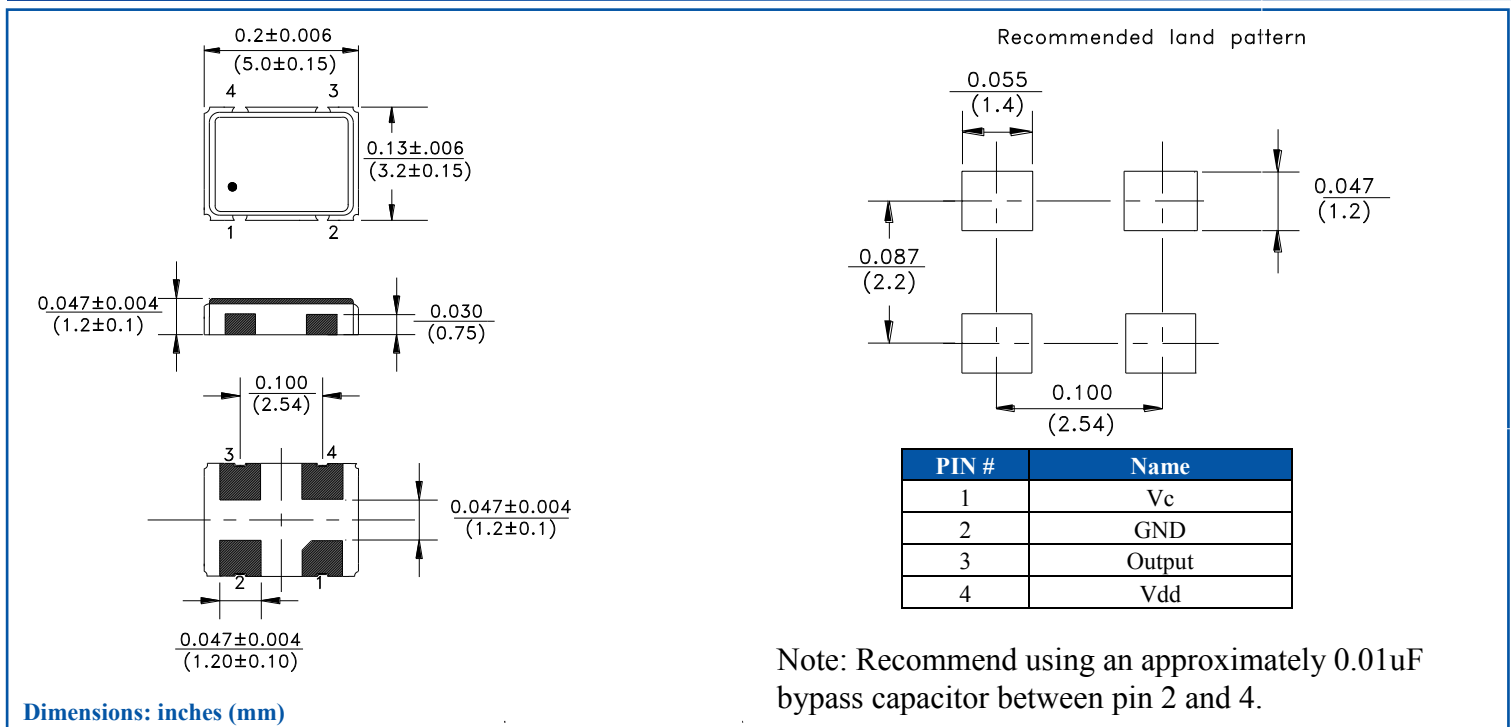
0.2±0.006
(5.0±0.15)

4 3

0.13±.006
(3.2±0.15)

1 2

0.047±0.004
(1.2±0.1)

0.030
(0.75)

0.100
(2.54)

3 4

0.047±0.004
(1.2±0.1)

2 1

0.047±0.004
(1.20±0.10)

Dimensions: inches (mm)

Recommended land pattern

0.055
(1.4)

0.047
(1.2)

0.087
(2.2)

0.100
(2.54)

| PIN # | Name |
|---|---|
| 1 | Vc |
| 2 | GND |
| 3 | Output |
| 4 | Vdd |

Note: Recommend using an approximately 0.01uF bypass capacitor between pin 2 and 4.